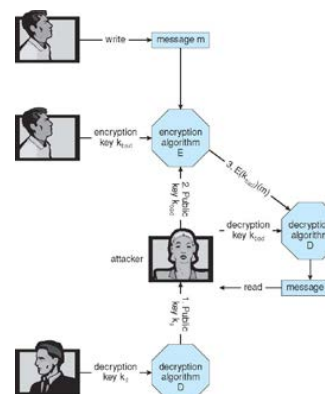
write

message m

encryption key $k_{bad}$

encryption algorithm E

2. Public key $k_{bad}$

3. $E(k_{bad})(m)$

decryption key $k_{bad}$

decryption algorithm D

attacker

read

message

1. Public key $k_e$

decryption key $k_d$

decryption algorithm D